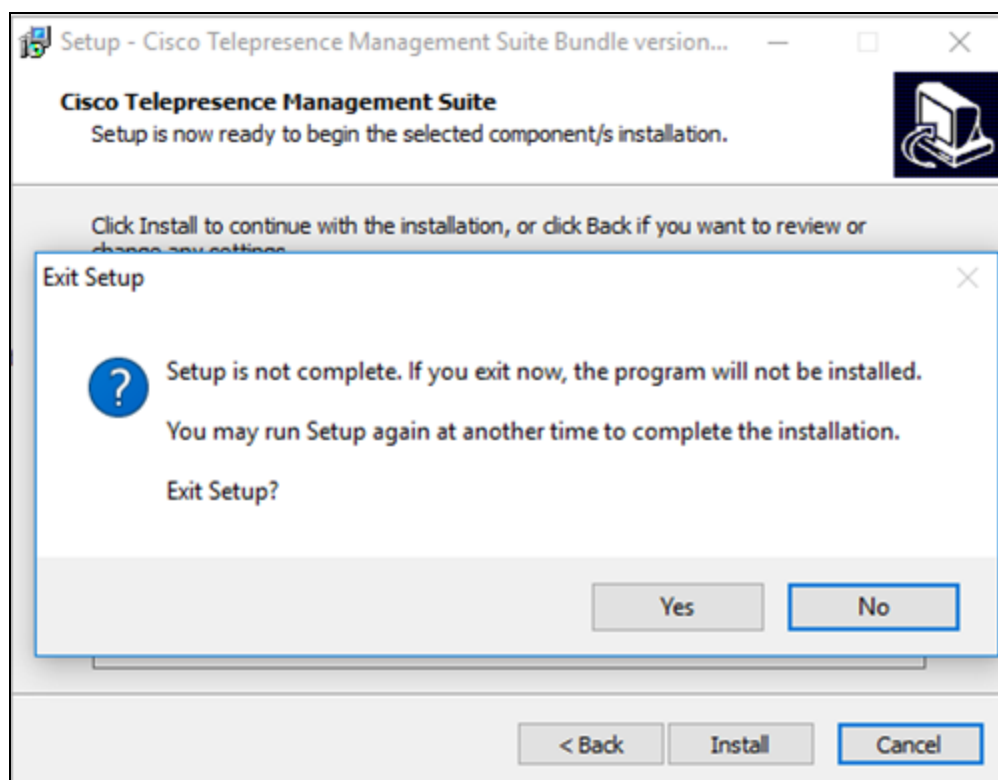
Setup - Cisco Telepresence Management Suite Bundle version...

Cisco Telepresence Management Suite
Setup is now ready to begin the selected component/s installation.

Click Install to continue with the installation, or click Back if you want to review or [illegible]

Exit Setup

Setup is not complete. If you exit now, the program will not be installed.

You may run Setup again at another time to complete the installation.

Exit Setup?

Yes No

< Back Install Cancel